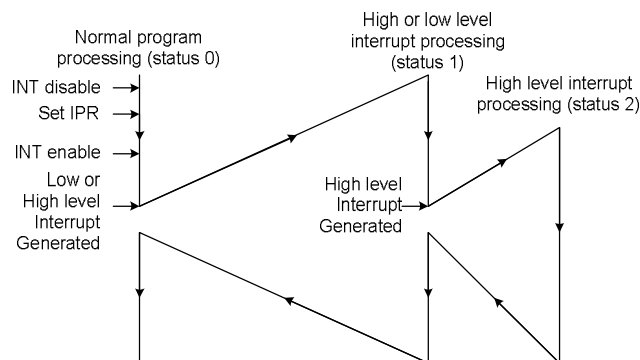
Normal program processing (status 0)

High or low level interrupt processing (status 1)

High level interrupt processing (status 2)

INT disable

Set IPR

INT enable

Low or High level Interrupt Generated

High level Interrupt Generated